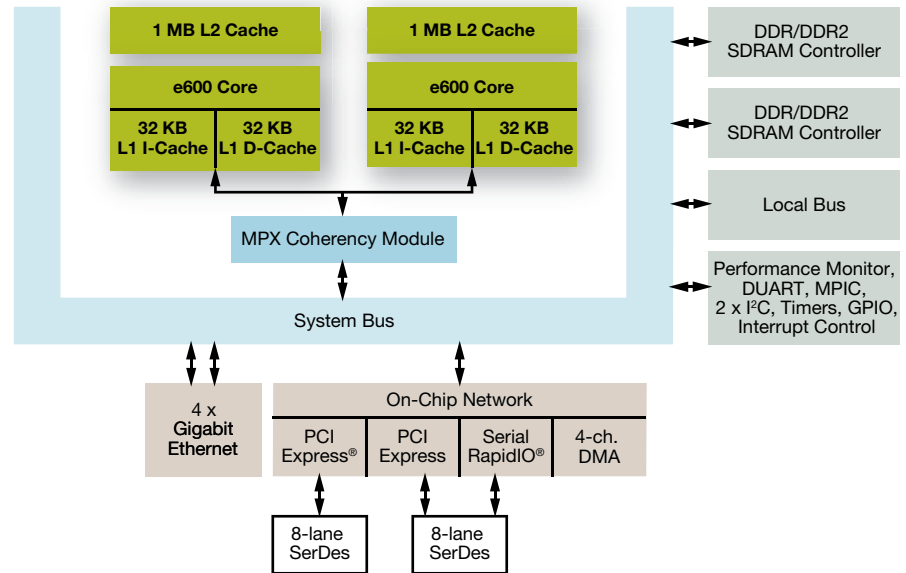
1 MB L2 Cache

e600 Core

32 KB L1 I-Cache

32 KB L1 D-Cache

1 MB L2 Cache

e600 Core

32 KB L1 I-Cache

32 KB L1 D-Cache

MPX Coherency Module

System Bus

DDR/DDR2 SDRAM Controller

DDR/DDR2 SDRAM Controller

Local Bus

Performance Monitor, DUART, MPIC, 2 x I²C, Timers, GPIO, Interrupt Control

4 x Gigabit Ethernet

On-Chip Network

PCI Express®

PCI Express

Serial RapidIO®

4-ch. DMA

8-lane SerDes

8-lane SerDes